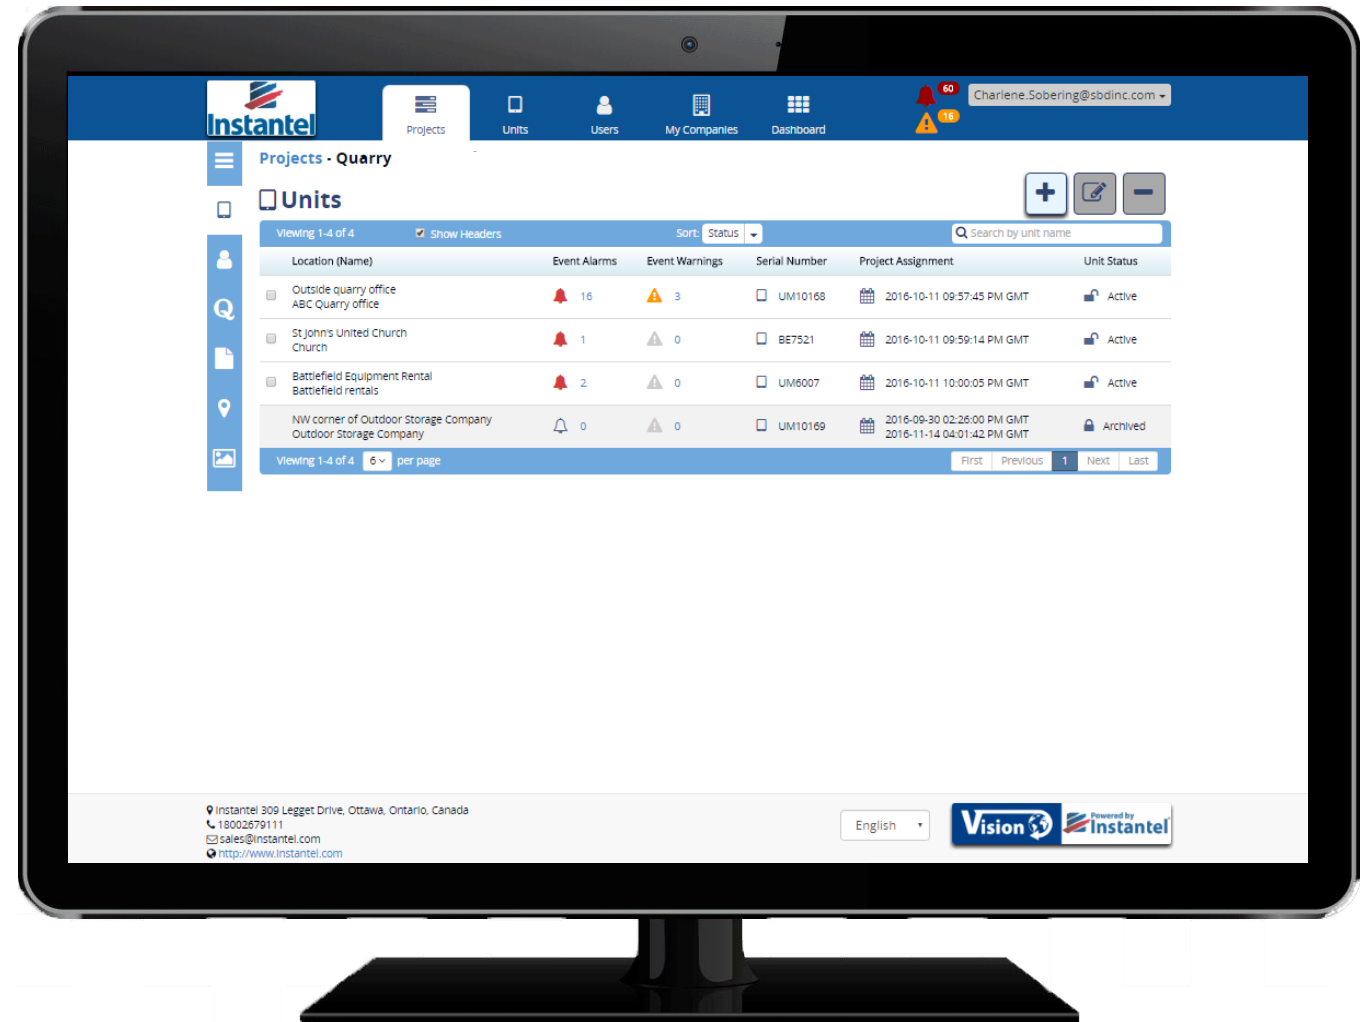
Instantel

Projects
Units
Users
My Companies
Dashboard

60
16
Charlene.Sobering@sbdinc.com

Projects - Quarry

Units

Viewing 1-4 of 4
Show Headers
Sort: Status
Search by unit name

| Location (Name) | Event Alarms | Event Warnings | Serial Number | Project Assignment | Unit Status |
|---|---|---|---|---|---|
| Outside quarry office ABC Quarry office | 16 | 3 | UM10168 | 2016-10-11 09:57:45 PM GMT | Active |
| St John's United Church Church | 1 | 0 | BE7521 | 2016-10-11 09:59:14 PM GMT | Active |
| Battlefield Equipment Rental Battlefield rentals | 2 | 0 | UM6007 | 2016-10-11 10:00:05 PM GMT | Active |
| NW corner of Outdoor Storage Company Outdoor Storage Company | 0 | 0 | UM10169 | 2016-09-30 02:26:00 PM GMT 2016-11-14 04:01:42 PM GMT | Archived |

Viewing 1-4 of 4
6
per page
First
Previous
1
Next
Last

Instantel 309 Legget Drive, Ottawa, Ontario, Canada
18002679111
sales@instantel.com
http://www.instantel.com

English

Vision
Powered by
Instantel